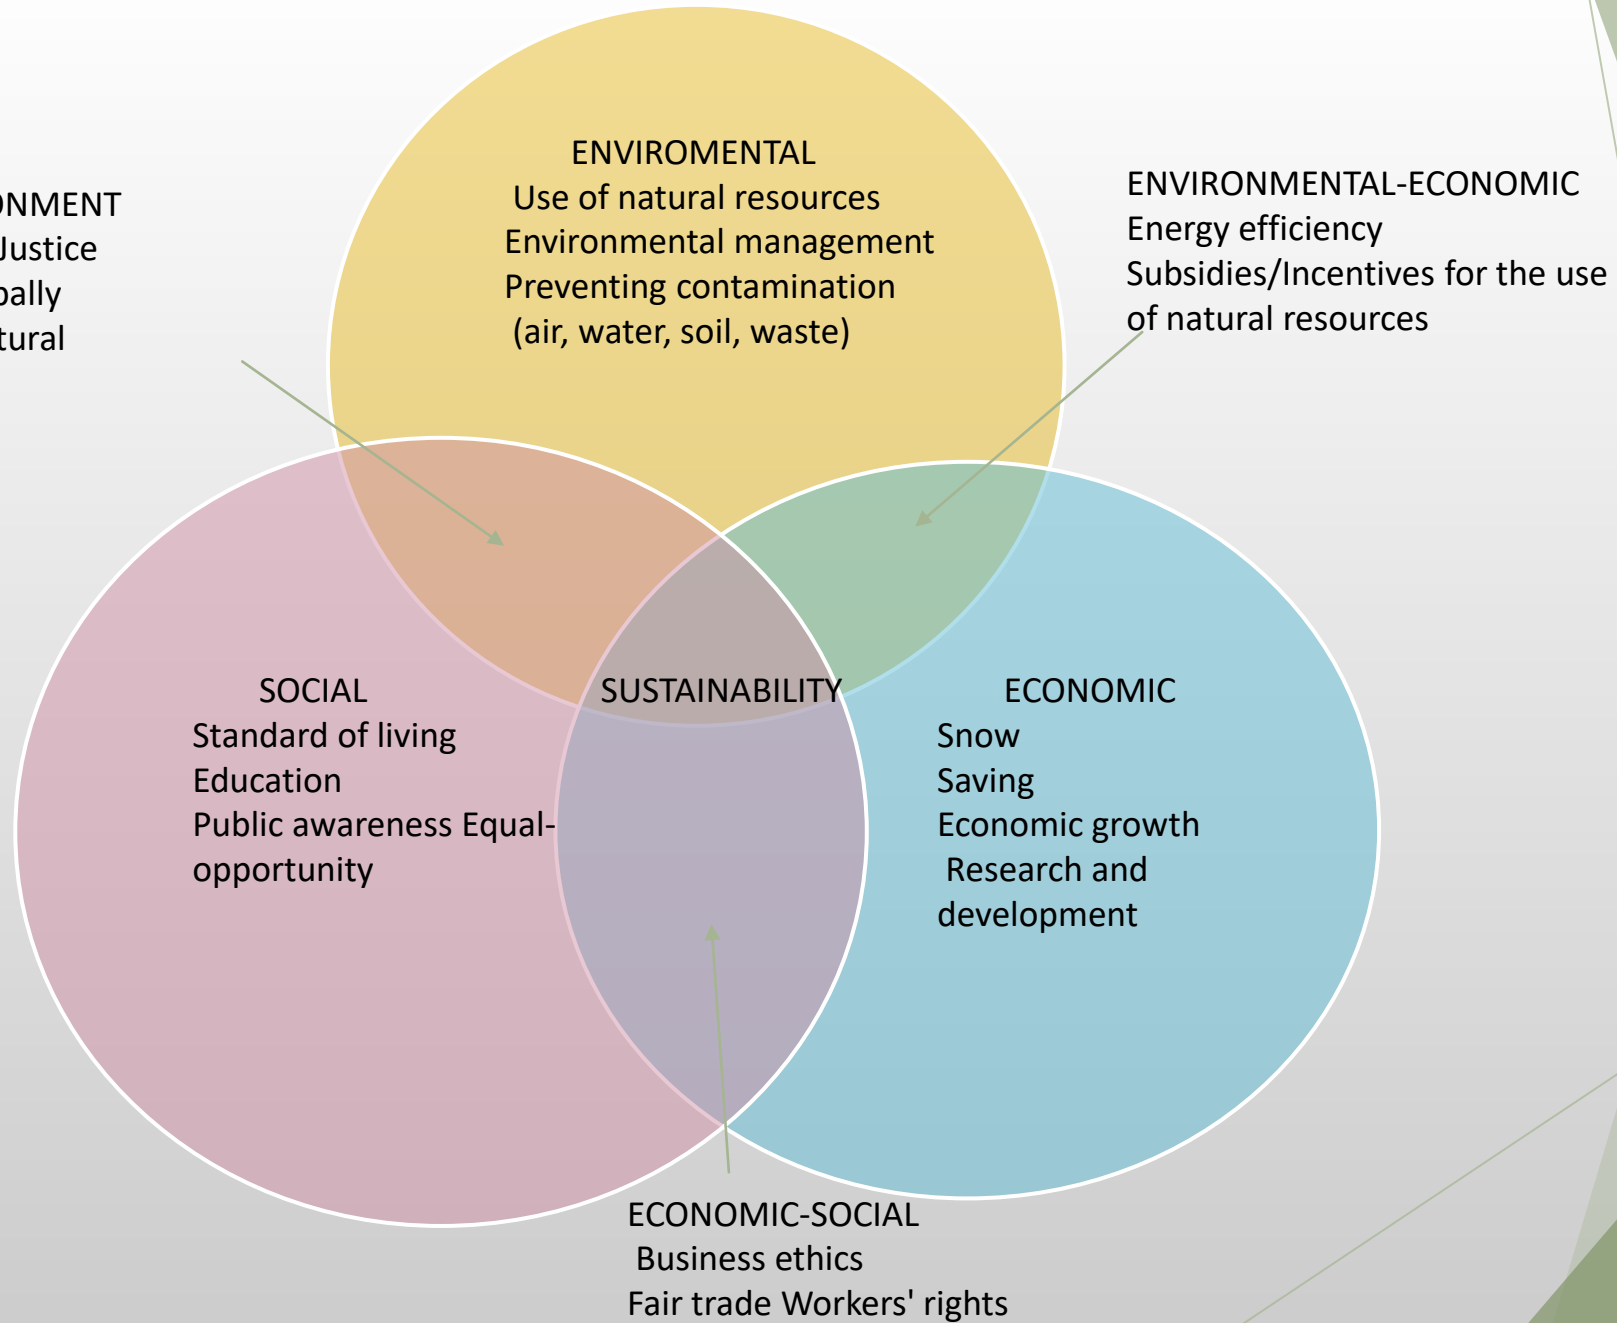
ONMENT
Justice
bally
tural

ENVIROMENTAL
Use of natural resources
Environmental management
Preventing contamination
(air, water, soil, waste)

ENVIRONMENTAL-ECONOMIC
Energy efficiency
Subsidies/Incentives for the use of natural resources

SOCIAL
Standard of living
Education
Public awareness Equal-opportunity

SUSTAINABILITY

ECONOMIC
Snow
Saving
Economic growth
Research and development

ECONOMIC-SOCIAL
Business ethics
Fair trade Workers' rights